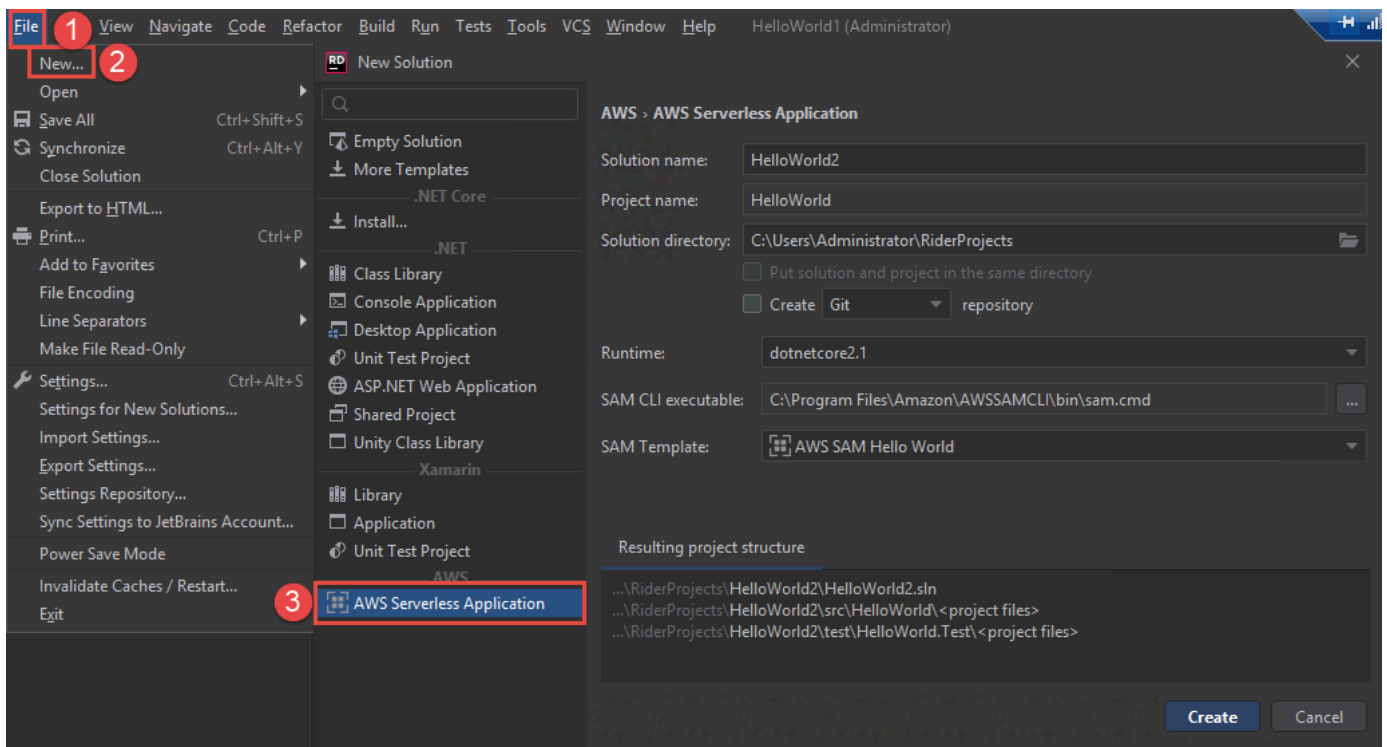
File 1 View Navigate Code Refactor Build Run Tests Tools VCS Window Help HelloWorld1 (Administrator)

New... 2
Open
Save All Ctrl+Shift+S
Synchronize Ctrl+Alt+Y
Close Solution
Export to HTML...
Print... Ctrl+P
Add to Favorites
File Encoding
Line Separators
Make File Read-Only
Settings... Ctrl+Alt+S
Settings for New Solutions...
Import Settings...
Export Settings...
Settings Repository...
Sync Settings to JetBrains Account...
Power Save Mode
Invalidate Caches / Restart...
Exit

RD New Solution

Empty Solution
More Templates
.NET Core
Install...
.NET
Class Library
Console Application
Desktop Application
Unit Test Project
ASP.NET Web Application
Shared Project
Unity Class Library
Xamarin
Library
Application
Unit Test Project
AWS
3 AWS Serverless Application

AWS › AWS Serverless Application

Solution name: HelloWorld2
Project name: HelloWorld
Solution directory: C:\Users\Administrator\RiderProjects
Put solution and project in the same directory
Create Git repository
Runtime: dotnetcore2.1
SAM CLI executable: C:\Program Files\Amazon\AWSSAMCLI\bin\sam.cmd ...
SAM Template: AWS SAM Hello World

Resulting project structure

...\RiderProjects\HelloWorld2\HelloWorld2.sln
...\RiderProjects\HelloWorld2\src\HelloWorld\<project files>
...\RiderProjects\HelloWorld2\test\HelloWorld.Test\<project files>

Create Cancel